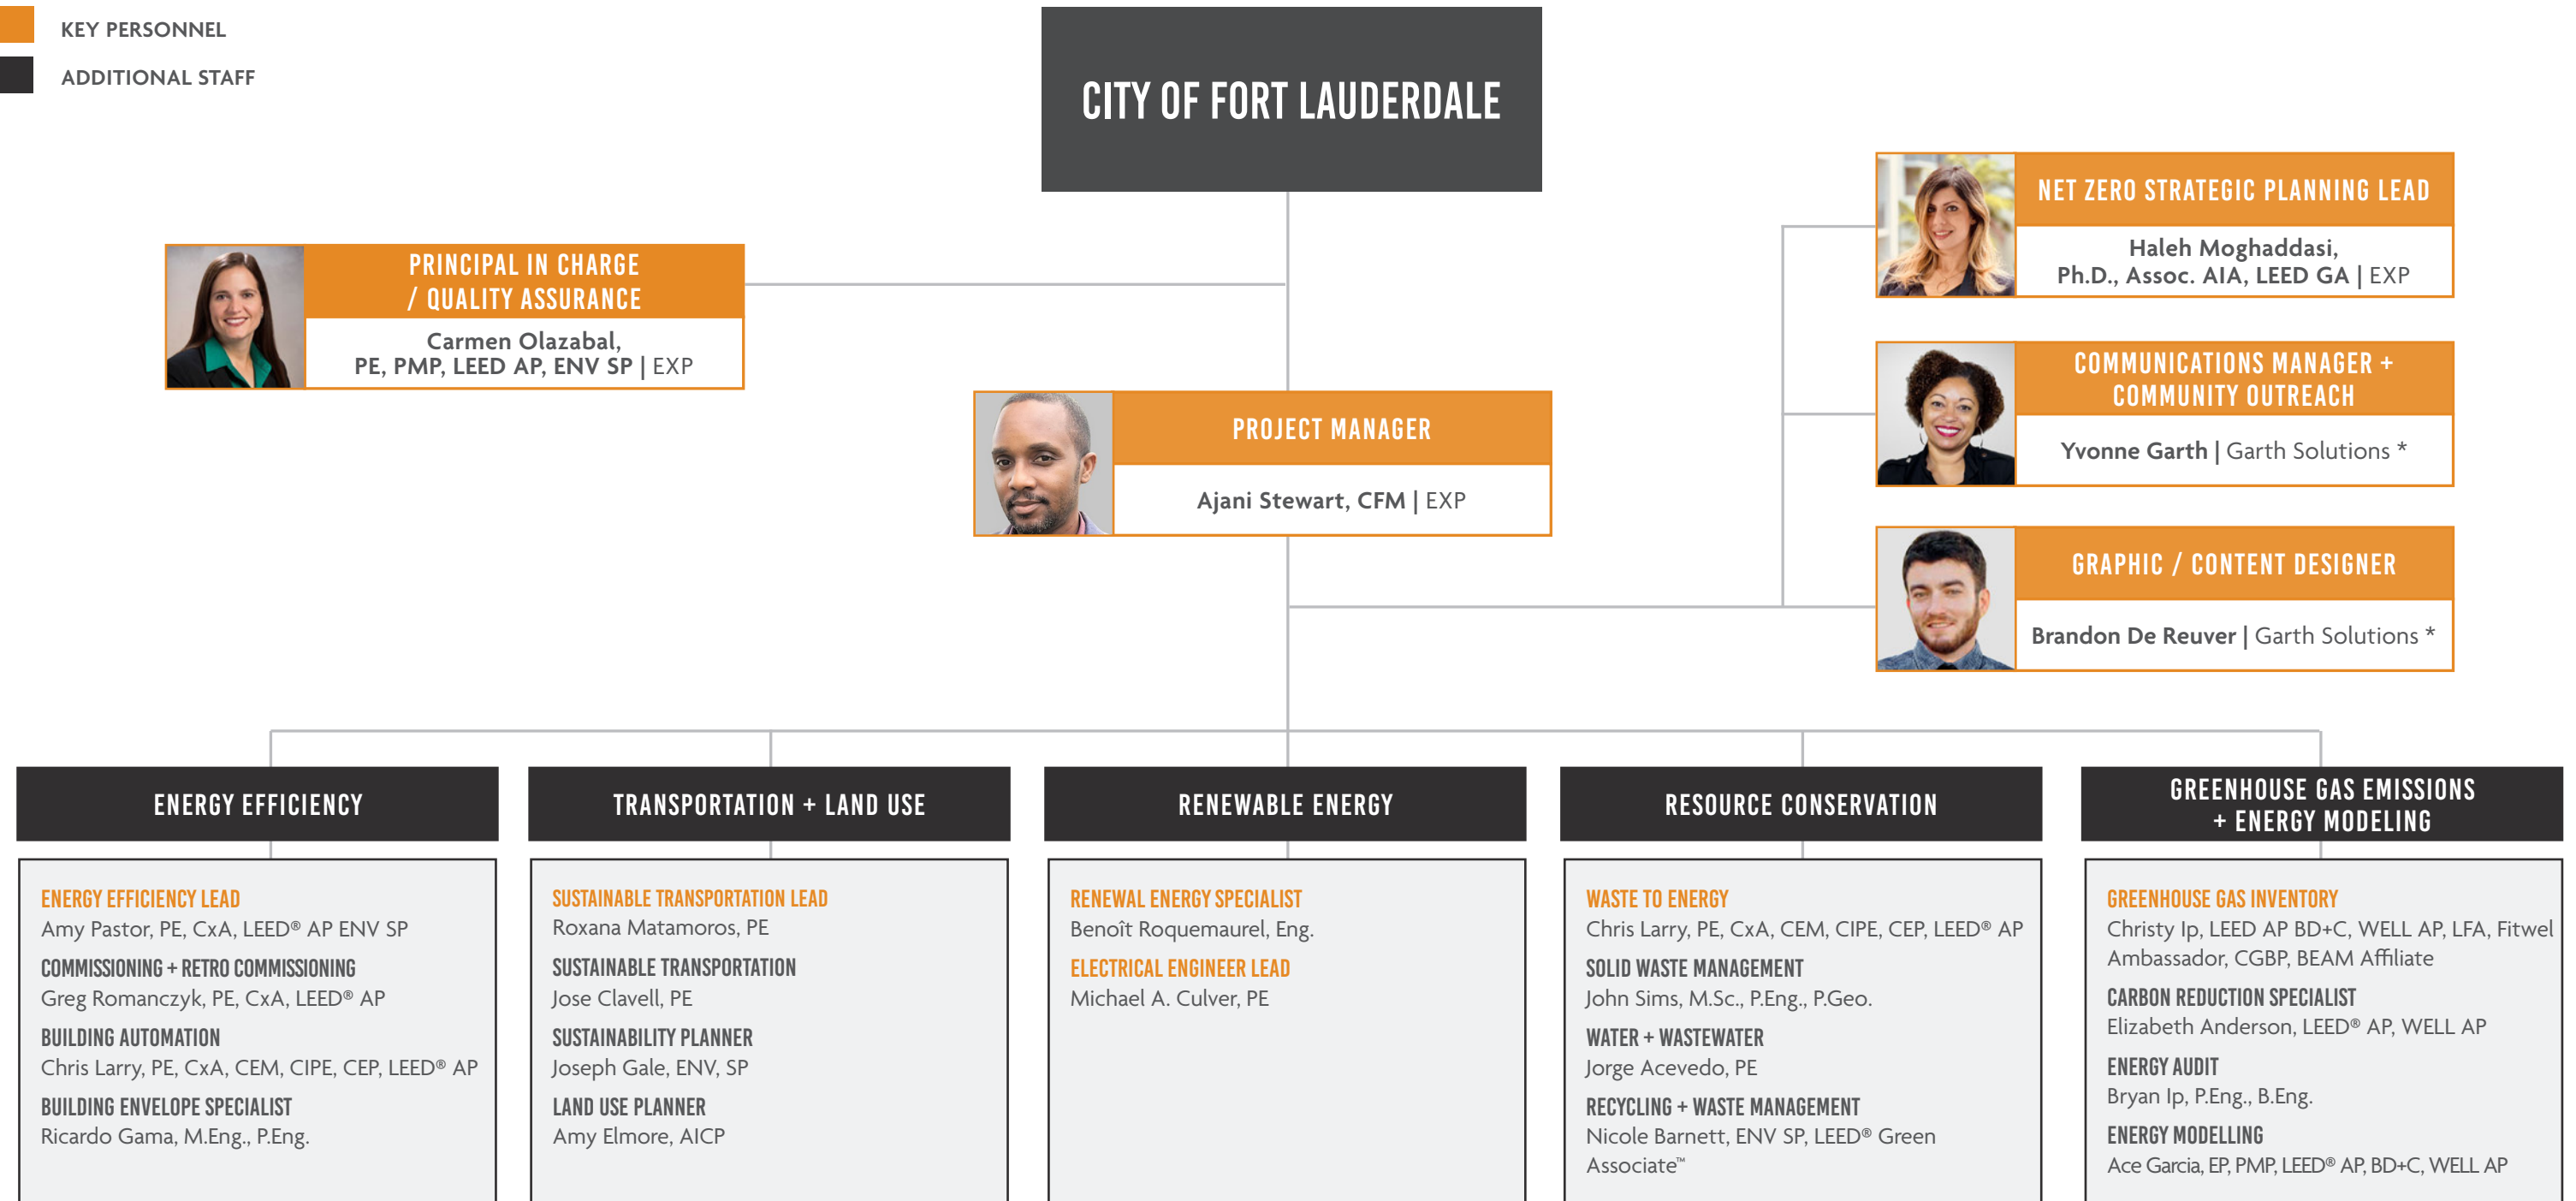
KEY PERSONNEL
ADDITIONAL STAFF

CITY OF FORT LAUDERDALE

PRINCIPAL IN CHARGE / QUALITY ASSURANCE
Carmen Olazabal, PE, PMP, LEED AP, ENV SP | EXP

PROJECT MANAGER
Ajani Stewart, CFM | EXP

NET ZERO STRATEGIC PLANNING LEAD
Haleh Moghaddasi, Ph.D., Assoc. AIA, LEED GA | EXP

COMMUNICATIONS MANAGER + COMMUNITY OUTREACH
Yvonne Garth | Garth Solutions *

GRAPHIC / CONTENT DESIGNER
Brandon De Reuver | Garth Solutions *

ENERGY EFFICIENCY

ENERGY EFFICIENCY LEAD
Amy Pastor, PE, CxA, LEED® AP ENV SP
COMMISSIONING + RETRO COMMISSIONING
Greg Romanczyk, PE, CxA, LEED® AP
BUILDING AUTOMATION
Chris Larry, PE, CxA, CEM, CIPE, CEP, LEED® AP
BUILDING ENVELOPE SPECIALIST
Ricardo Gama, M.Eng., P.Eng.

TRANSPORTATION + LAND USE

SUSTAINABLE TRANSPORTATION LEAD
Roxana Matamoros, PE
SUSTAINABLE TRANSPORTATION
Jose Clavell, PE
SUSTAINABILITY PLANNER
Joseph Gale, ENV, SP
LAND USE PLANNER
Amy Elmore, AICP

RENEWABLE ENERGY

RENEWAL ENERGY SPECIALIST
Benoît Roquemaurel, Eng.
ELECTRICAL ENGINEER LEAD
Michael A. Culver, PE

RESOURCE CONSERVATION

WASTE TO ENERGY
Chris Larry, PE, CxA, CEM, CIPE, CEP, LEED® AP
SOLID WASTE MANAGEMENT
John Sims, M.Sc., P.Eng., P.Geo.
WATER + WASTEWATER
Jorge Acevedo, PE
RECYCLING + WASTE MANAGEMENT
Nicole Barnett, ENV SP, LEED® Green Associate™

GREENHOUSE GAS EMISSIONS + ENERGY MODELING

GREENHOUSE GAS INVENTORY
Christy Ip, LEED AP BD+C, WELL AP, LFA, Fitwel Ambassador, CGBP, BEAM Affiliate
CARBON REDUCTION SPECIALIST
Elizabeth Anderson, LEED® AP, WELL AP
ENERGY AUDIT
Bryan Ip, P.Eng., B.Eng.
ENERGY MODELLING
Ace Garcia, EP, PMP, LEED® AP, BD+C, WELL AP